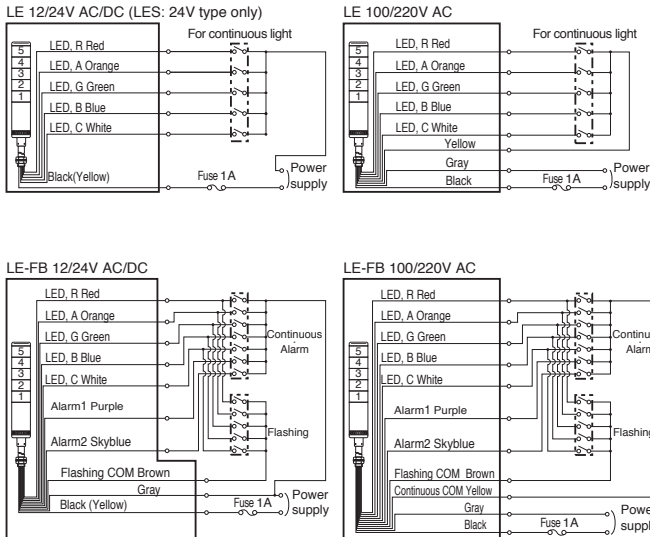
LE 12/24V AC/DC (LES: 24V type only)

For continuous light

5
4
3
2
1

LED, R Red
LED, A Orange
LED, G Green
LED, B Blue
LED, C White
Black(Yellow)

Fuse 1A

Power supply

LE 100/220V AC

For continuous light

5
4
3
2
1

LED, R Red
LED, A Orange
LED, G Green
LED, B Blue
LED, C White
Yellow
Gray
Black

Fuse 1A

Power supply

LE-FB 12/24V AC/DC

5
4
3
2
1

LED, R Red
LED, A Orange
LED, G Green
LED, B Blue
LED, C White
Alarm1 Purple
Alarm2 Skyblue
Flashing COM Brown
Gray
Black (Yellow)

Continuous Alarm

Flashing

Fuse 1A

Power supply

LE-FB 100/220V AC

5
4
3
2
1

LED, R Red
LED, A Orange
LED, G Green
LED, B Blue
LED, C White
Alarm1 Purple
Alarm2 Skyblue
Flashing COM Brown
Continuous COM Yellow
Gray
Black

Continuous Alarm

Flashing

Fuse 1A

Power supply